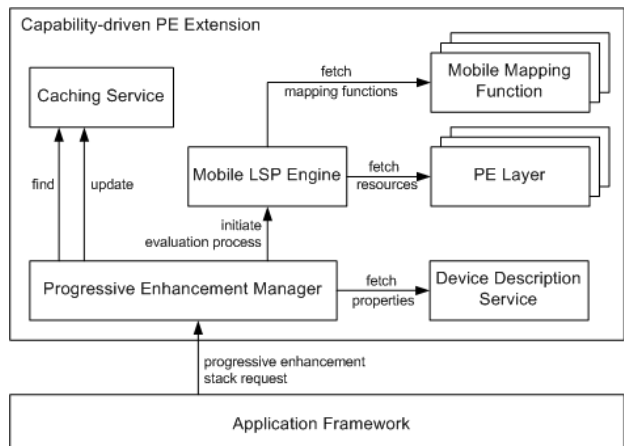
Capability-driven PE Extension

Caching Service

find

update

fetch
mapping functions

Mobile Mapping Function

Mobile LSP Engine

fetch
resources

PE Layer

initiate
evaluation process

Progressive Enhancement Manager

fetch
properties

Device Description Service

progressive enhancement
stack request

Application Framework